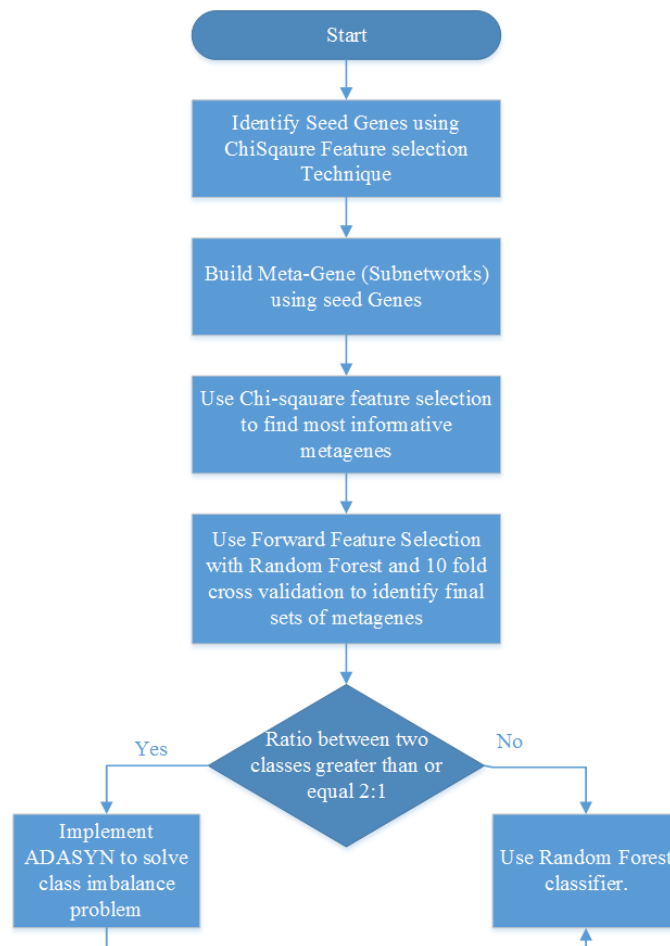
Start

Identify Seed Genes using ChiSqaure Feature selection Technique

Build Meta-Gene (Subnetworks) using seed Genes

Use Chi-sqauare feature selection to find most informative metagenes

Use Forward Feature Selection with Random Forest and 10 fold cross validation to identify final sets of metagenes

Ratio between two classes greater than or equal 2:1

Yes

No

Implement ADASYN to solve class imbalance problem

Use Random Forest classifier.